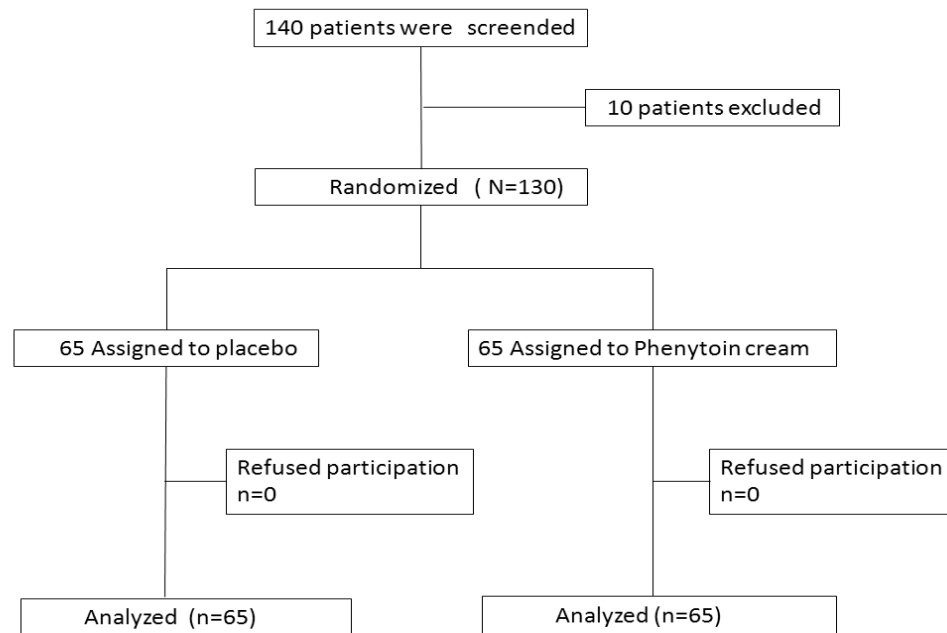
140 patients were screended

10 patients excluded

Randomized ( N=130)

65 Assigned to placebo

65 Assigned to Phenytoin cream

Refused participation
n=0

Refused participation
n=0

Analyzed (n=65)

Analyzed (n=65)